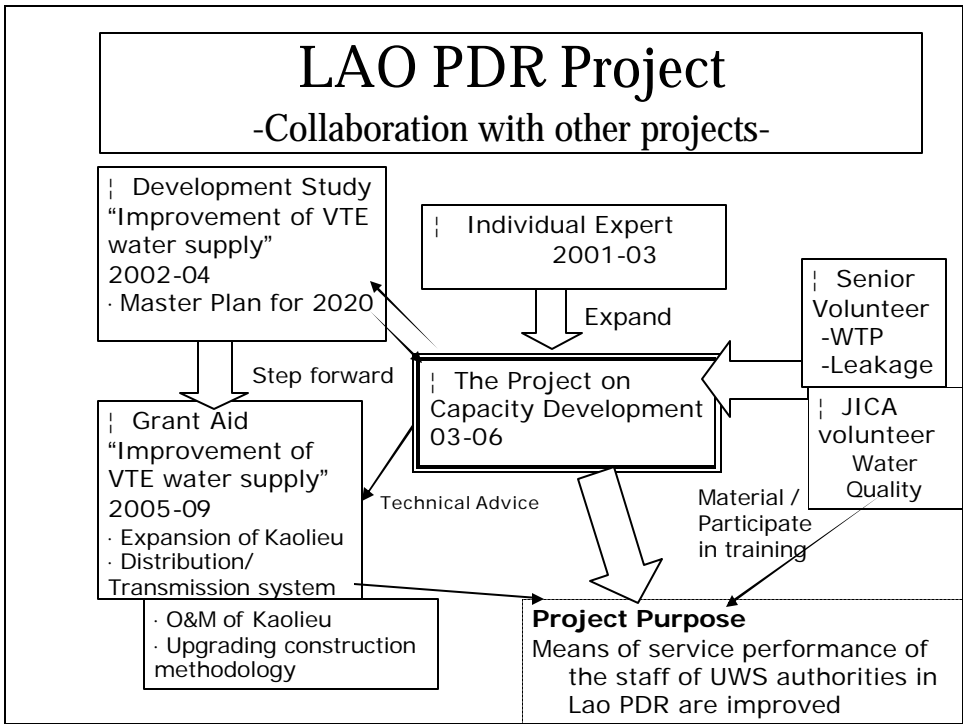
LAO PDR Project
-Collaboration with other projects-

¦ Development Study "Improvement of VTE water supply" 2002-04
· Master Plan for 2020

¦ Individual Expert 2001-03

Expand

¦ Senior Volunteer
-WTP
-Leakage

Step forward

¦ The Project on Capacity Development 03-06

¦ Grant Aid "Improvement of VTE water supply" 2005-09
· Expansion of Kaolieu
· Distribution/ Transmission system

¦ JICA volunteer
Water Quality

Technical Advice

Material / Participate in training

· O&M of Kaolieu
· Upgrading construction methodology

Project Purpose
Means of service performance of the staff of UWS authorities in Lao PDR are improved